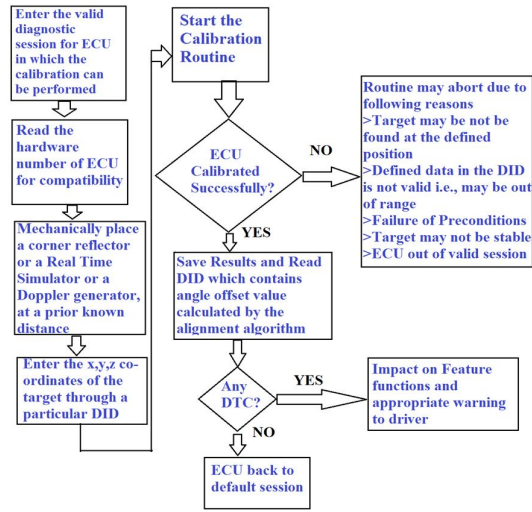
Enter the valid diagnostic session for ECU in which the calibration can be performed

Read the hardware number of ECU for compatibility

Mechanically place a corner reflector or a Real Time Simulator or a Doppler generator, at a prior known distance

Enter the x,y,z co-ordinates of the target through a particular DID

Start the Calibration Routine

ECU Calibrated Successfully?

NO

Routine may abort due to following reasons
>Target may be not be found at the defined position
>Defined data in the DID is not valid i.e., may be out of range
>Failure of Preconditions
>Target may not be stable
>ECU out of valid session

YES

Save Results and Read DID which contains angle offset value calculated by the alignment algorithm

Any DTC?

YES

Impact on Feature functions and appropriate warning to driver

NO

ECU back to default session